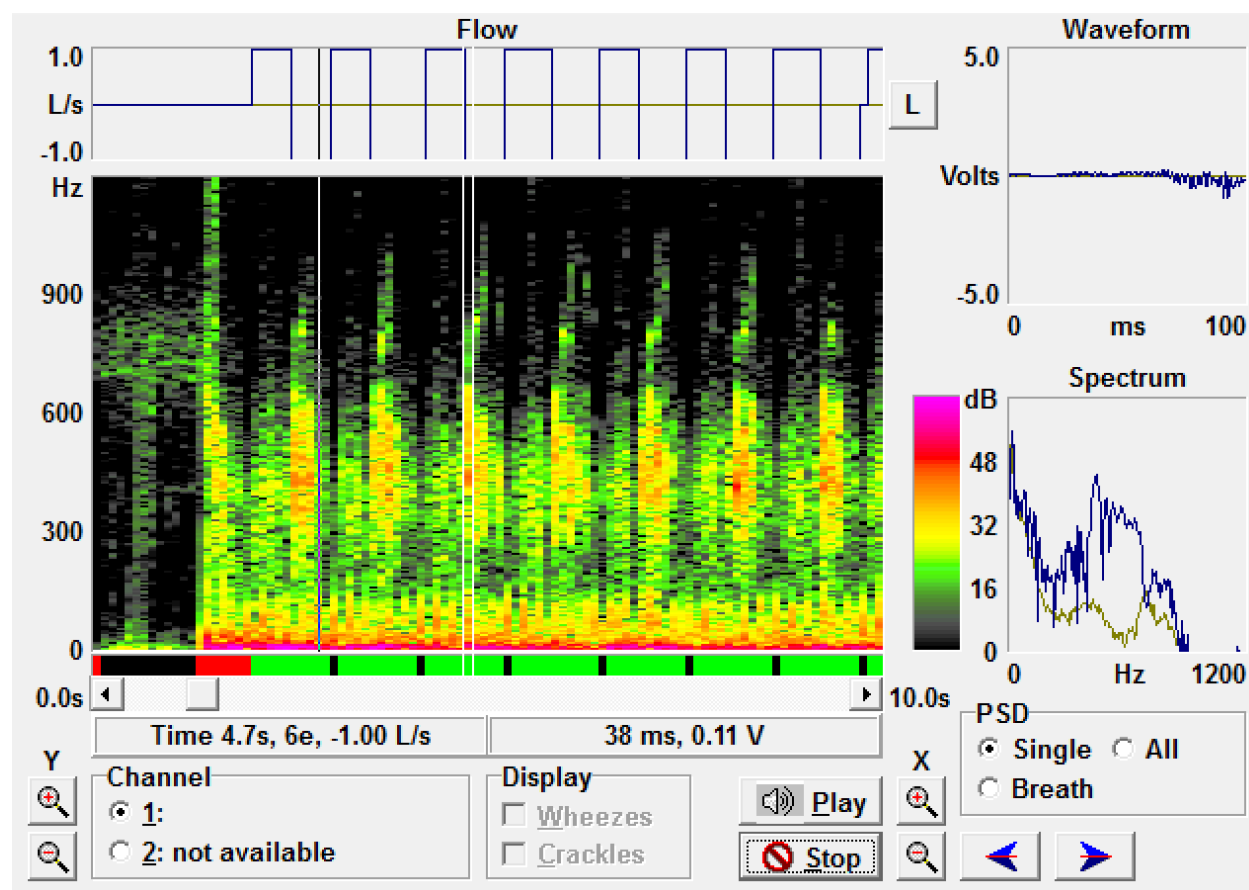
Flow

1.0
L/s
-1.0

L

Waveform

5.0
Volts
-5.0
0 ms 100

Hz
900
600
300
0

dB
48
32
16
0

Spectrum
0 Hz 1200

0.0s
10.0s

Time 4.7s, 6e, -1.00 L/s
38 ms, 0.11 V

Y
Channel
1:
2: not available

Display
Wheezes
Crackles

Play
Stop

X

PSD
Single
All
Breath